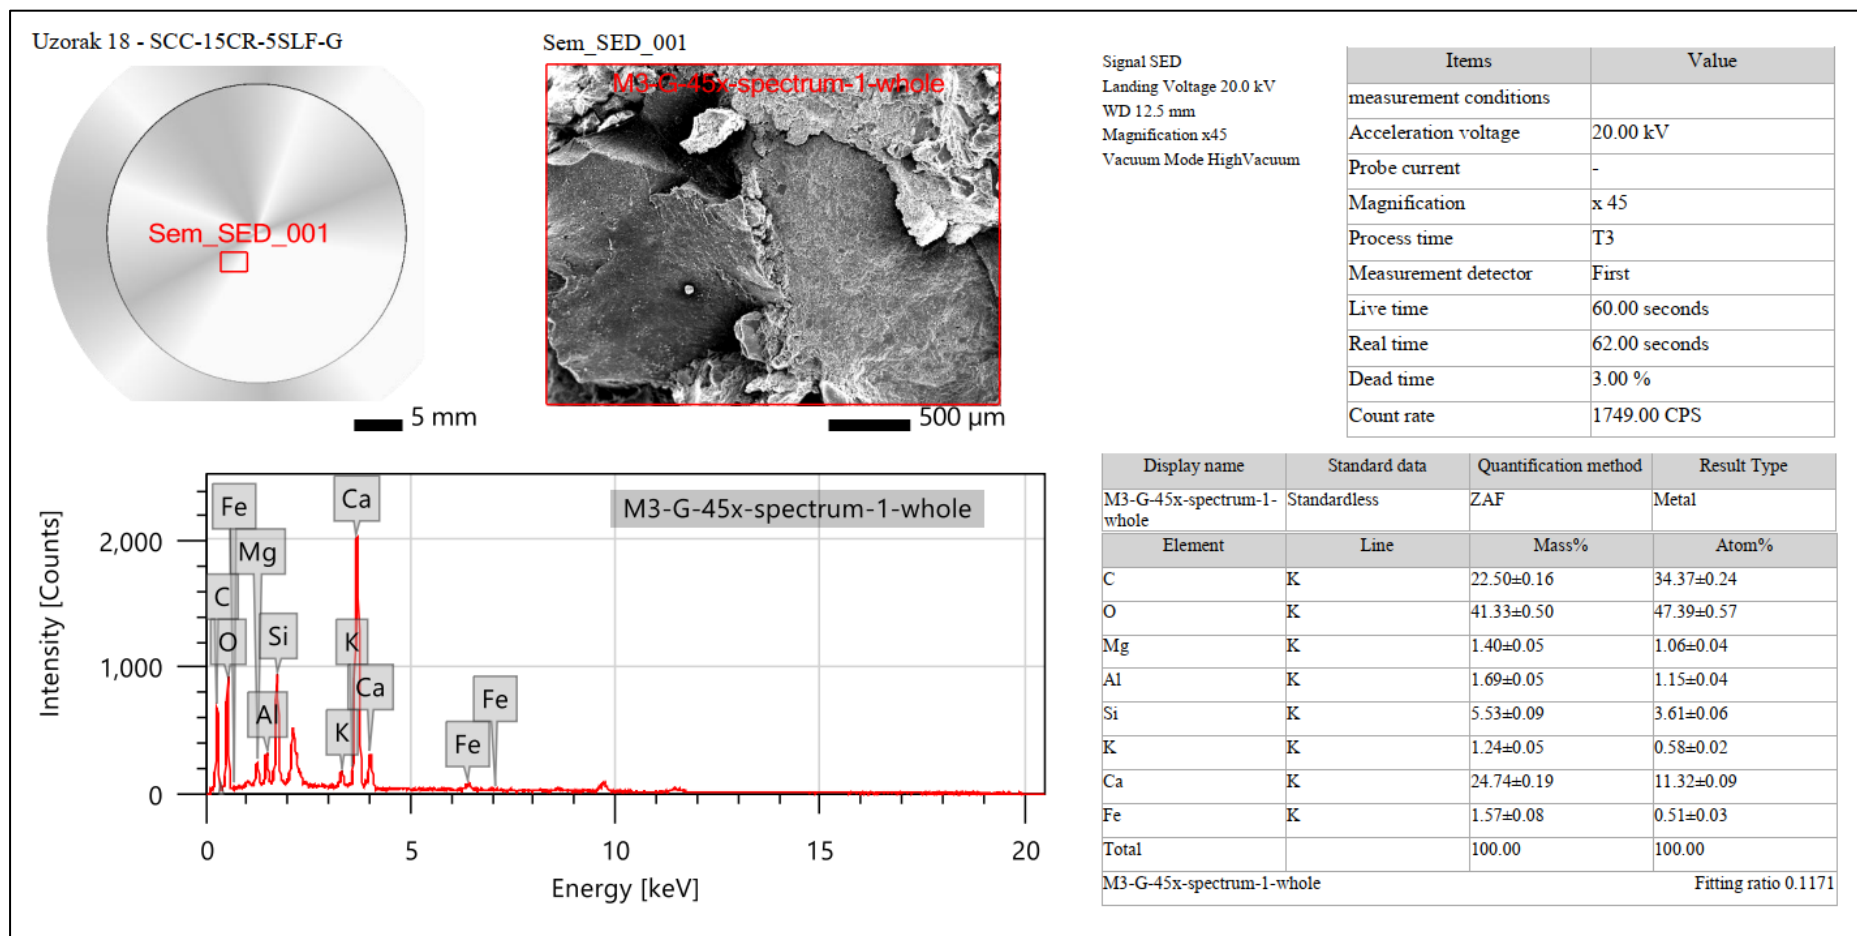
Uzorak 18 - SCC-15CR-5SLF-G

Sem_SED_001

5 mm

Sem_SED_001

M3-G-45x-spectrum-1-whole

500 µm

Signal SED
Landing Voltage 20.0 kV
WD 12.5 mm
Magnification x45
Vacuum Mode HighVacuum

| Items | Value |
|---|---|
| measurement conditions | |
| Acceleration voltage | 20.00 kV |
| Probe current | - |
| Magnification | x 45 |
| Process time | T3 |
| Measurement detector | First |
| Live time | 60.00 seconds |
| Real time | 62.00 seconds |
| Dead time | 3.00 % |
| Count rate | 1749.00 CPS |

Intensity [Counts]

2,000
1,000
0

Fe
Mg
C
O
Si
Al
Ca
K
Ca
K
Fe
Fe

M3-G-45x-spectrum-1-whole

0 5 10 15 20

Energy [keV]

| Display name | Standard data | Quantification method | Result Type |
|---|---|---|---|
| M3-G-45x-spectrum-1-whole | Standardless | ZAF | Metal |

| Element | Line | Mass% | Atom% |
|---|---|---|---|
| C | K | 22.50±0.16 | 34.37±0.24 |
| O | K | 41.33±0.50 | 47.39±0.57 |
| Mg | K | 1.40±0.05 | 1.06±0.04 |
| Al | K | 1.69±0.05 | 1.15±0.04 |
| Si | K | 5.53±0.09 | 3.61±0.06 |
| K | K | 1.24±0.05 | 0.58±0.02 |
| Ca | K | 24.74±0.19 | 11.32±0.09 |
| Fe | K | 1.57±0.08 | 0.51±0.03 |
| Total | | 100.00 | 100.00 |

M3-G-45x-spectrum-1-whole Fitting ratio 0.1171